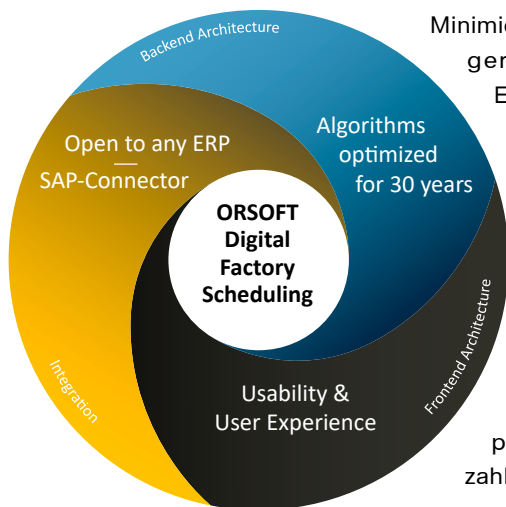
Backend Architecture

Minimie
ger
E

Open to any ERP
—
SAP-Connector

Algorithms optimized for 30 years

ORSOFT Digital Factory Scheduling

Frontend Architecture

Integration

Usability & User Experience

p
zahl